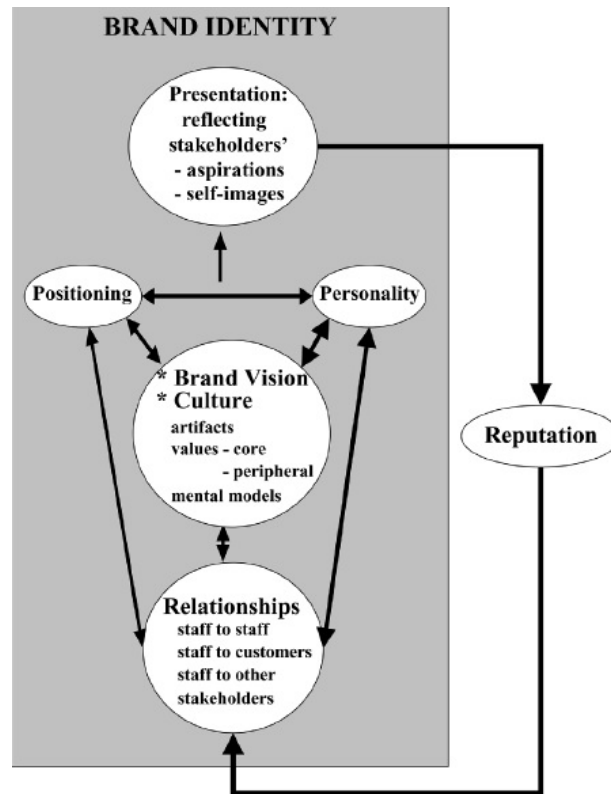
BRAND IDENTITY

Presentation: reflecting stakeholders'
- aspirations
- self-images

Positioning

Personality

* Brand Vision
* Culture
artifacts
values - core
- peripheral
mental models

Reputation

Relationships
staff to staff
staff to customers
staff to other stakeholders